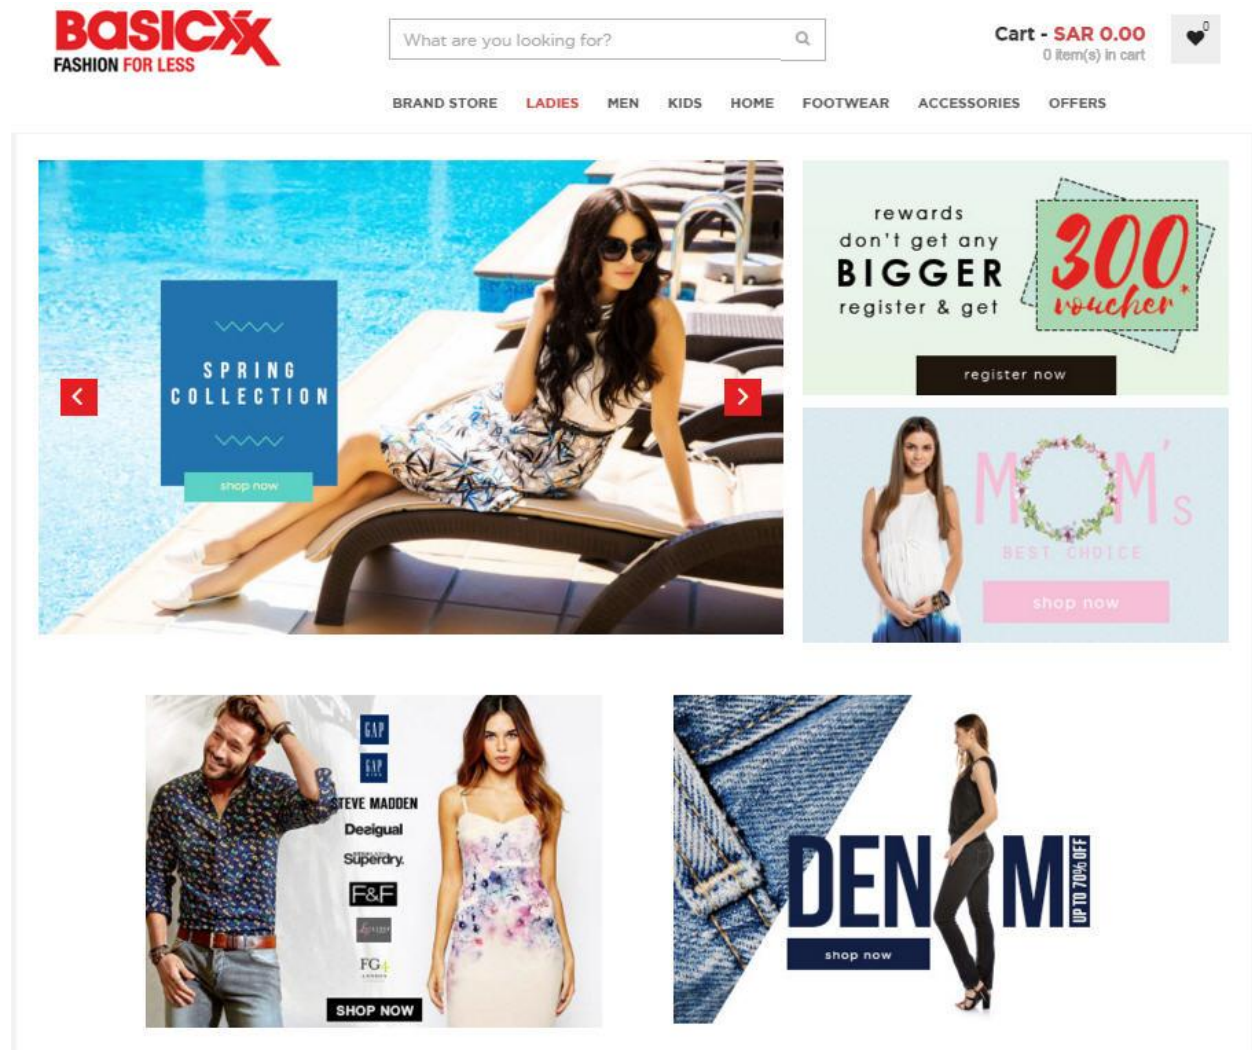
BASICXX
FASHION FOR LESS

What are you looking for?

Cart - SAR 0.00
0 item(s) in cart

0

BRAND STORE LADIES MEN KIDS HOME FOOTWEAR ACCESSORIES OFFERS

SPRING COLLECTION
shop now

rewards don't get any BIGGER register & get
300 voucher*
register now

MOM's
BEST CHOICE
shop now

GAP
GAP
STEVE MADDEN
Desigual
Superdry.
F&F
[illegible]
FG
SHOP NOW

DENIM
UP TO 70% OFF
shop now